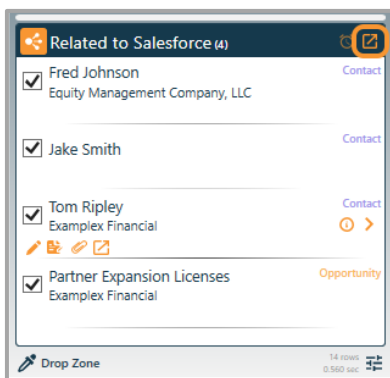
Related to Salesforce (4)

Fred Johnson
Equity Management Company, LLC
Contact

Jake Smith
Contact

Tom Ripley
Examplex Financial
Contact

Partner Expansion Licenses
Examplex Financial
Opportunity

Drop Zone
14 rows
0.560 sec